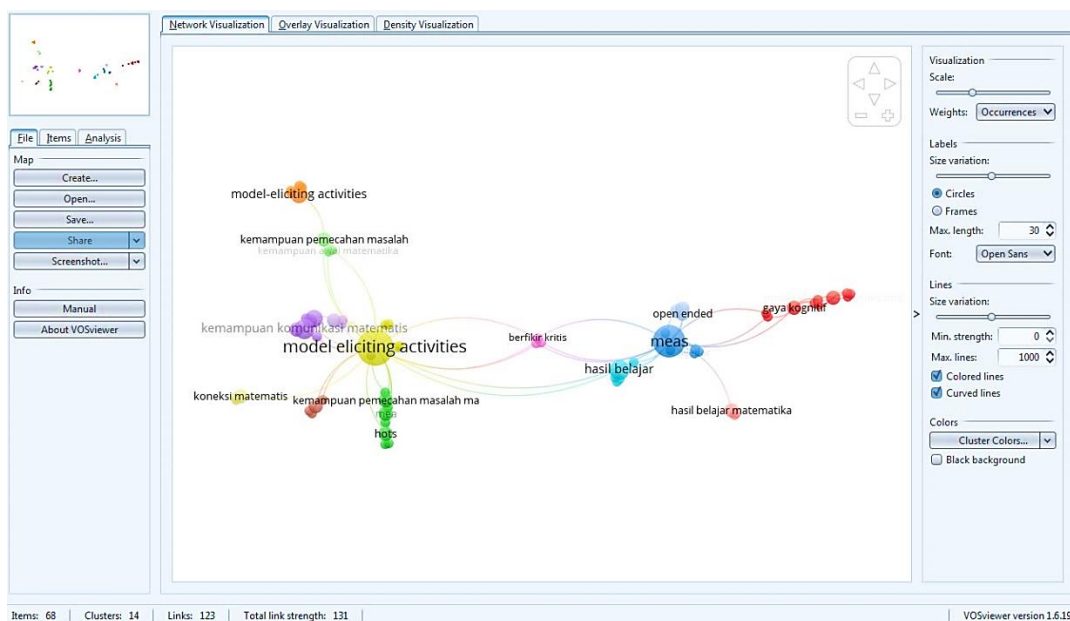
Network Visualization | Overlay Visualization | Density Visualization

File | Items | Analysis

Map
Create...
Open...
Save...
Share
Screenshot...

Info
Manual
About VOSviewer

model-eliciting activities
kemampuan pemecahan masalah
kemampuan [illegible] matematika
kemampuan komunikasi matematis
model eliciting activities
berfikir kritis
open ended
gaya kognitif
meas
hasil belajar
koneksi matematis
kemampuan pemecahan masalah ma
mea
hots
hasil belajar matematika

Visualization
Scale:
Weights: Occurrences

Labels
Size variation:
Circles
Frames
Max. length: 30
Font: Open Sans

Lines
Size variation:
Min. strength: 0
Max. lines: 1000
Colored lines
Curved lines

Colors
Cluster Colors...
Black background

Items: 68 | Clusters: 14 | Links: 123 | Total link strength: 131 | VOSviewer version 1.6.19